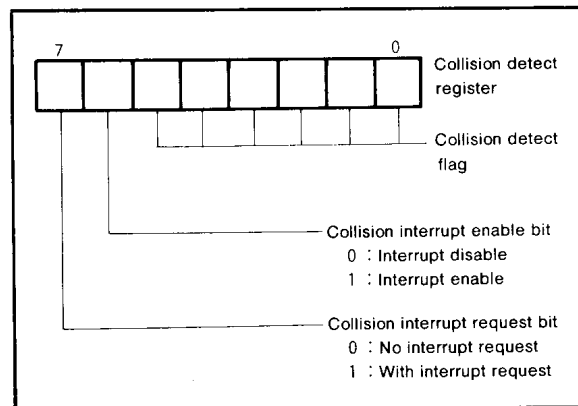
7

0

Collision detect register

Collision detect flag

Collision interrupt enable bit
0 : Interrupt disable
1 : Interrupt enable

Collision interrupt request bit
0 : No interrupt request
1 : With interrupt request